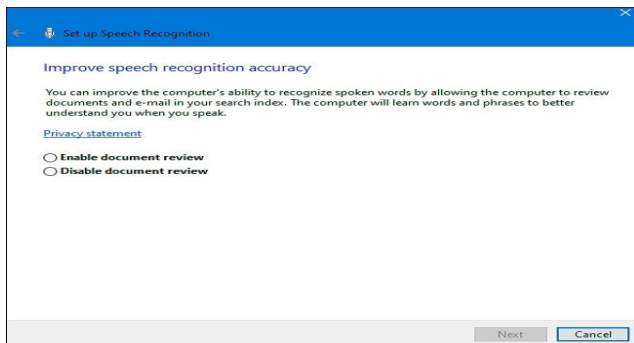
Set up Speech Recognition

Improve speech recognition accuracy

You can improve the computer's ability to recognize spoken words by allowing the computer to review documents and e-mail in your search index. The computer will learn words and phrases to better understand you when you speak.

Privacy statement

Enable document review
Disable document review

Next Cancel